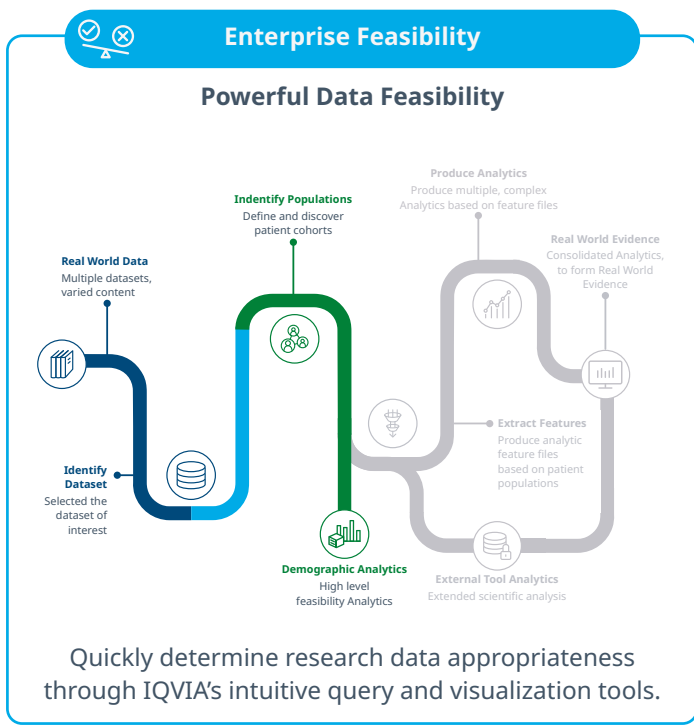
Enterprise Feasibility

Powerful Data Feasibility

Indentify Populations
Define and discover patient cohorts

Produce Analytics
Produce multiple, complex Analytics based on feature files

Real World Evidence
Consolidated Analytics, to form Real World Evidence

Real World Data
Multiple datasets, varied content

Extract Features
Produce analytic feature files based on patient populations

Identify Dataset
Selected the dataset of interest

Demographic Analytics
High level feasibility Analytics

External Tool Analytics
Extended scientific analysis

Quickly determine research data appropriateness through IQVIA's intuitive query and visualization tools.